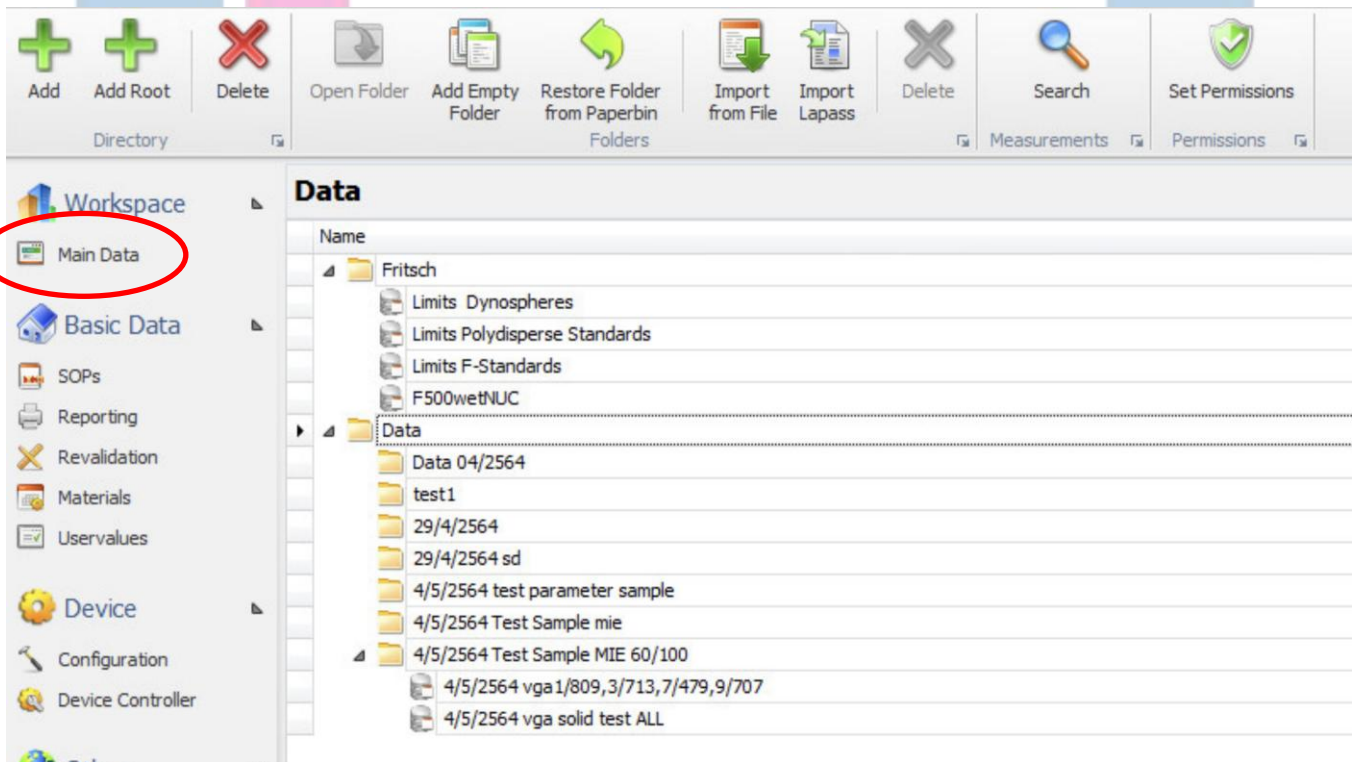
Add Add Root Delete
Directory

Open Folder Add Empty Folder Restore Folder from Paperbin Import from File Import Lapass Delete
Folders

Search
Measurements

Set Permissions
Permissions

Workspace
Main Data

Basic Data
SOPs
Reporting
Revalidation
Materials
Uservalues

Device
Configuration
Device Controller

Data

Name
Fritsch
Limits Dynospheres
Limits Polydisperse Standards
Limits F-Standards
F500wetNUC
Data
Data 04/2564
test1
29/4/2564
29/4/2564 sd
4/5/2564 test parameter sample
4/5/2564 Test Sample mie
4/5/2564 Test Sample MIE 60/100
4/5/2564 vga 1/809,3/713,7/479,9/707
4/5/2564 vga solid test ALL